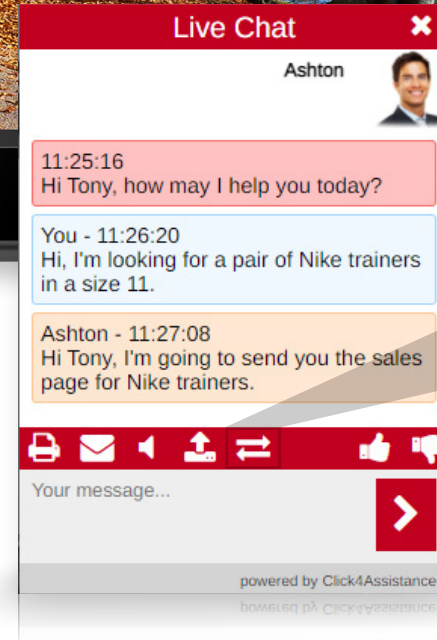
Live Chat

Ashton

11:25:16
Hi Tony, how may I help you today?

You - 11:26:20
Hi, I'm looking for a pair of Nike trainers in a size 11.

Ashton - 11:27:08
Hi Tony, I'm going to send you the sales page for Nike trainers.

Your message...

powered by Click4Assistance